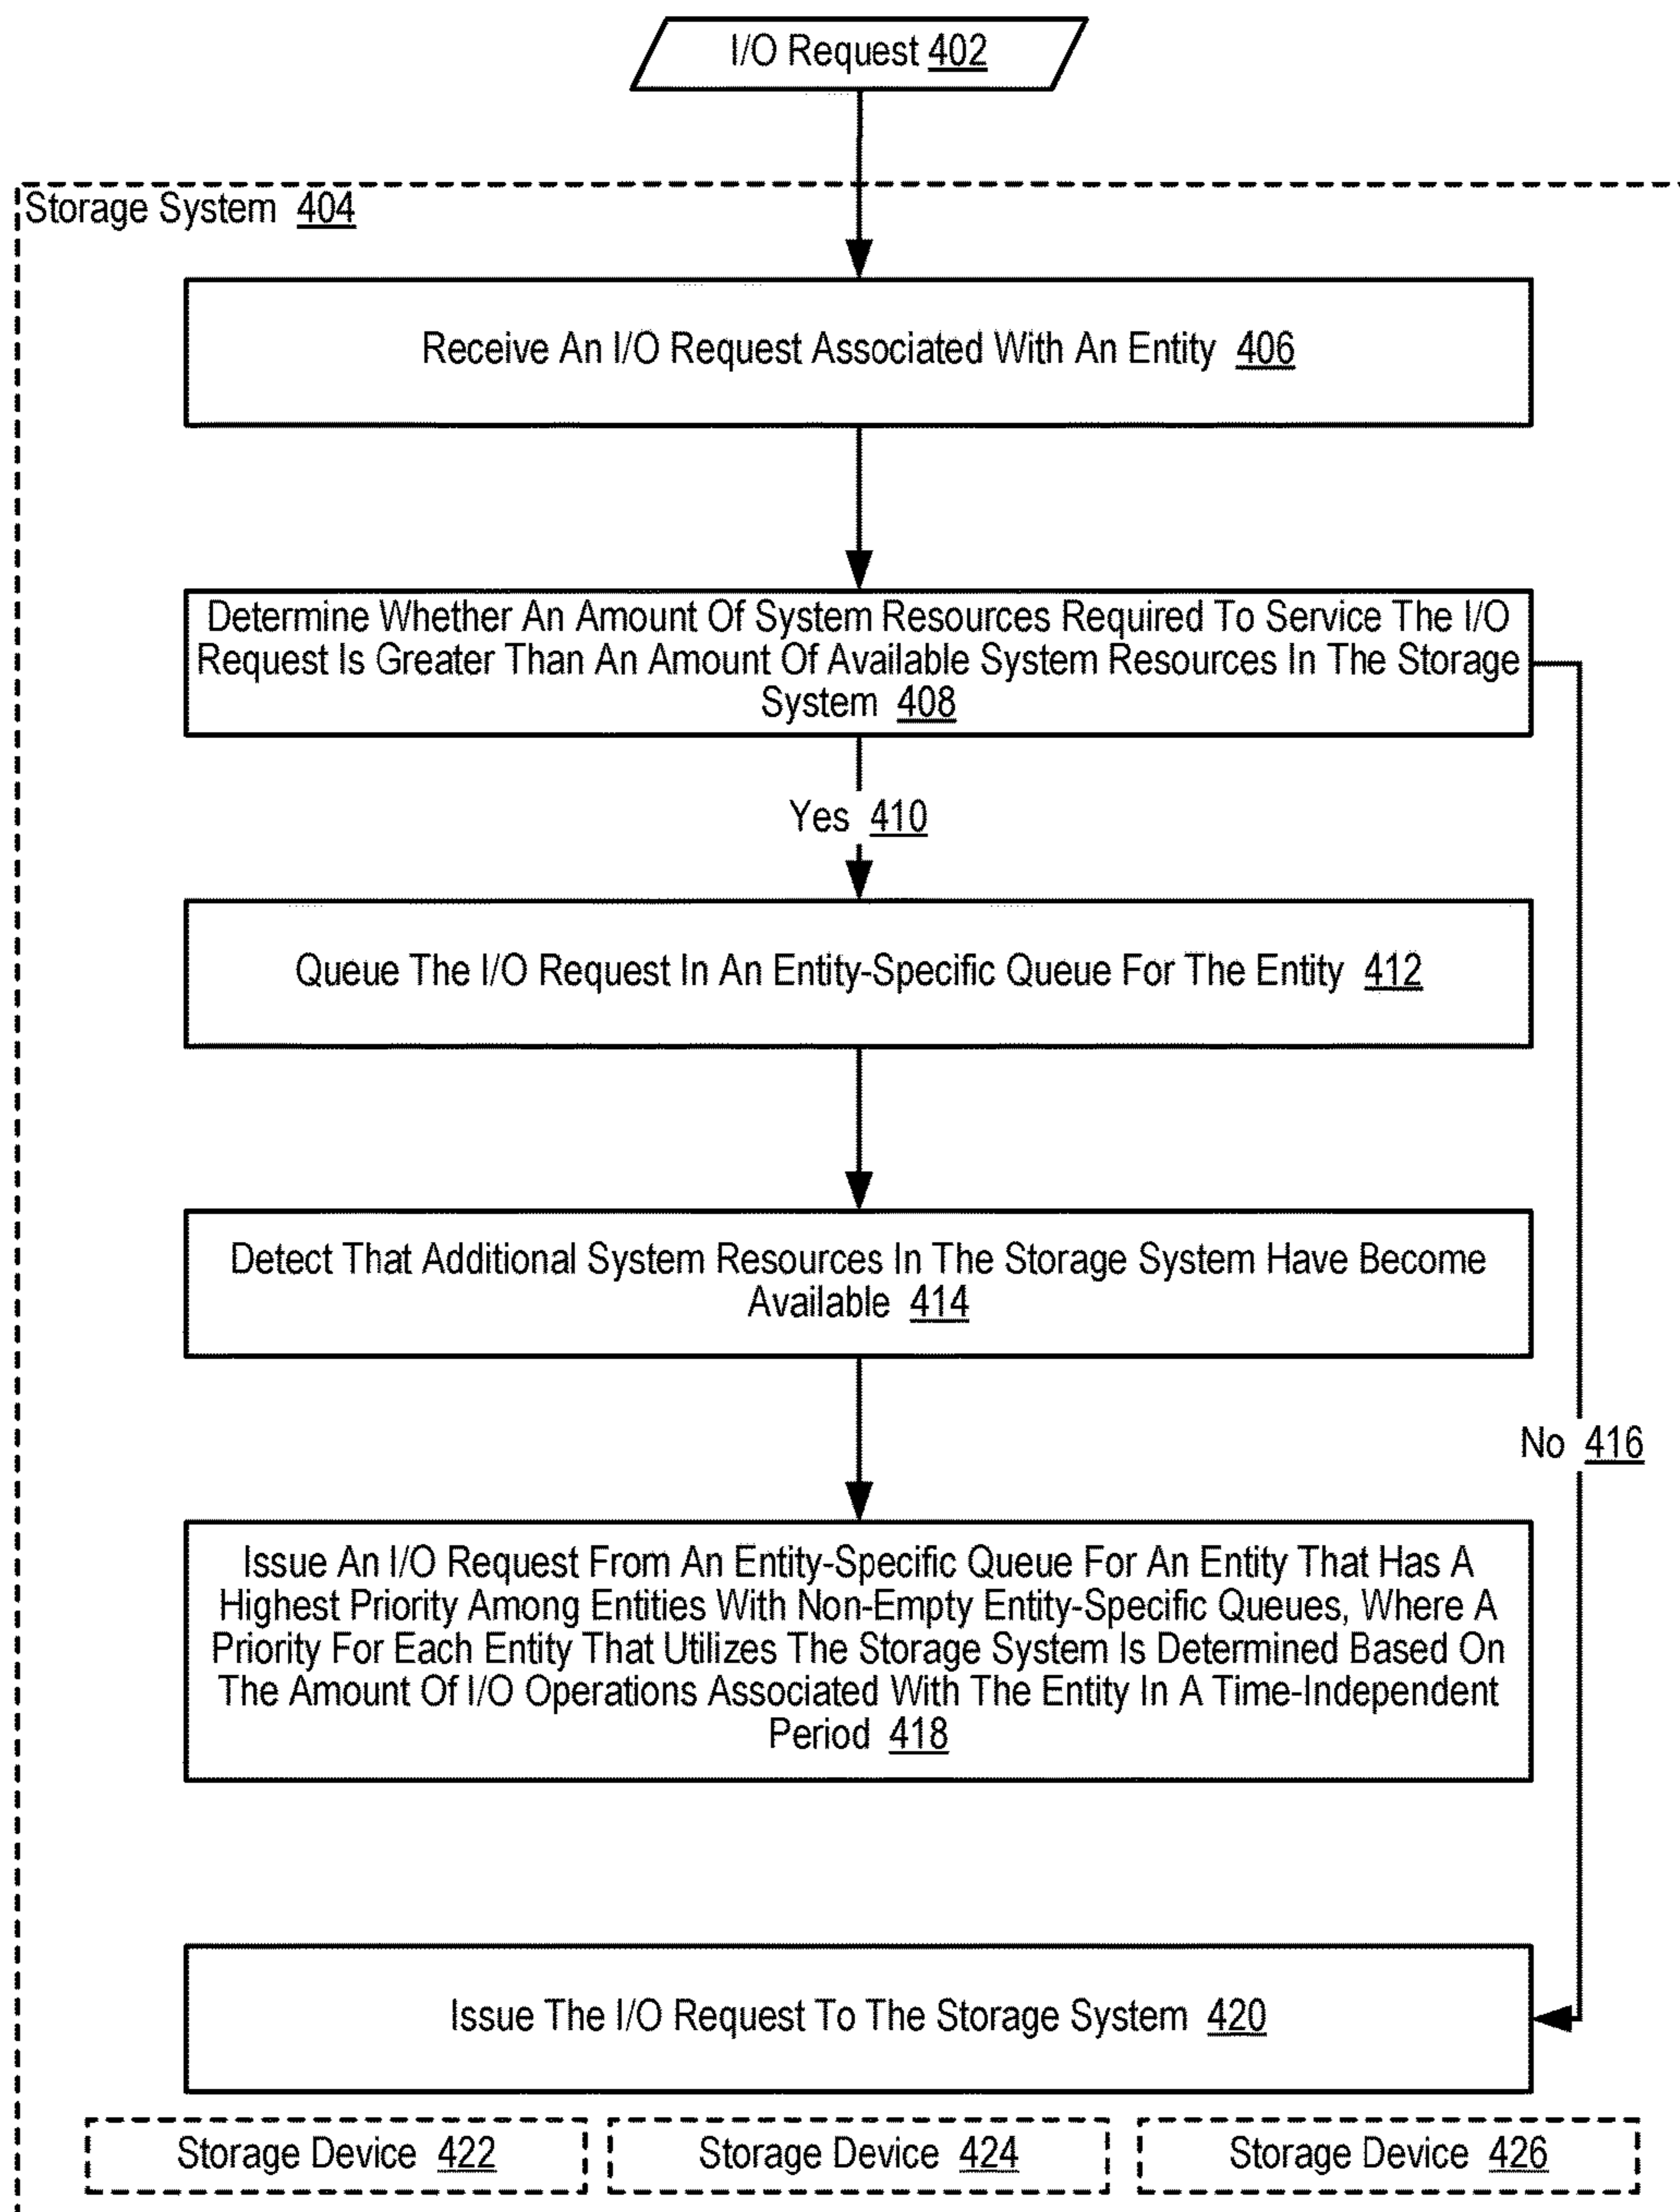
I/O Request 402

Storage System 404

Receive An I/O Request Associated With An Entity 406

Determine Whether An Amount Of System Resources Required To Service The I/O Request Is Greater Than An Amount Of Available System Resources In The Storage System 408

Yes 410

Queue The I/O Request In An Entity-Specific Queue For The Entity 412

Detect That Additional System Resources In The Storage System Have Become Available 414

No 416

Issue An I/O Request From An Entity-Specific Queue For An Entity That Has A Highest Priority Among Entities With Non-Empty Entity-Specific Queues, Where A Priority For Each Entity That Utilizes The Storage System Is Determined Based On The Amount Of I/O Operations Associated With The Entity In A Time-Independent Period 418

Issue The I/O Request To The Storage System 420

Storage Device 422

Storage Device 424

Storage Device 426